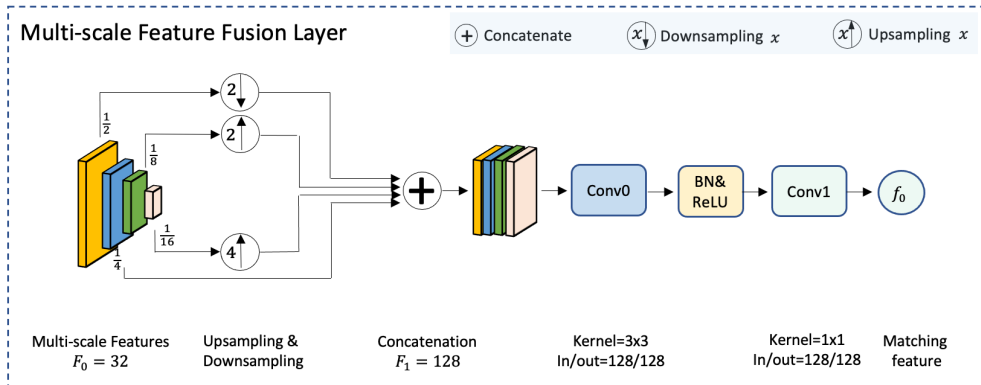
Multi-scale Feature Fusion Layer

+ Concatenate

$x$ Downsampling $x$

$x$ Upsampling $x$

$\frac{1}{2}$

2

2

$\frac{1}{8}$

$\frac{1}{16}$

4

$\frac{1}{4}$

+

Conv0

BN& ReLU

Conv1

$f_0$

Multi-scale Features $F_0 = 32$

Upsampling & Downsampling

Concatenation $F_1 = 128$

Kernel=3x3 In/out=128/128

Kernel=1x1 In/out=128/128

Matching feature